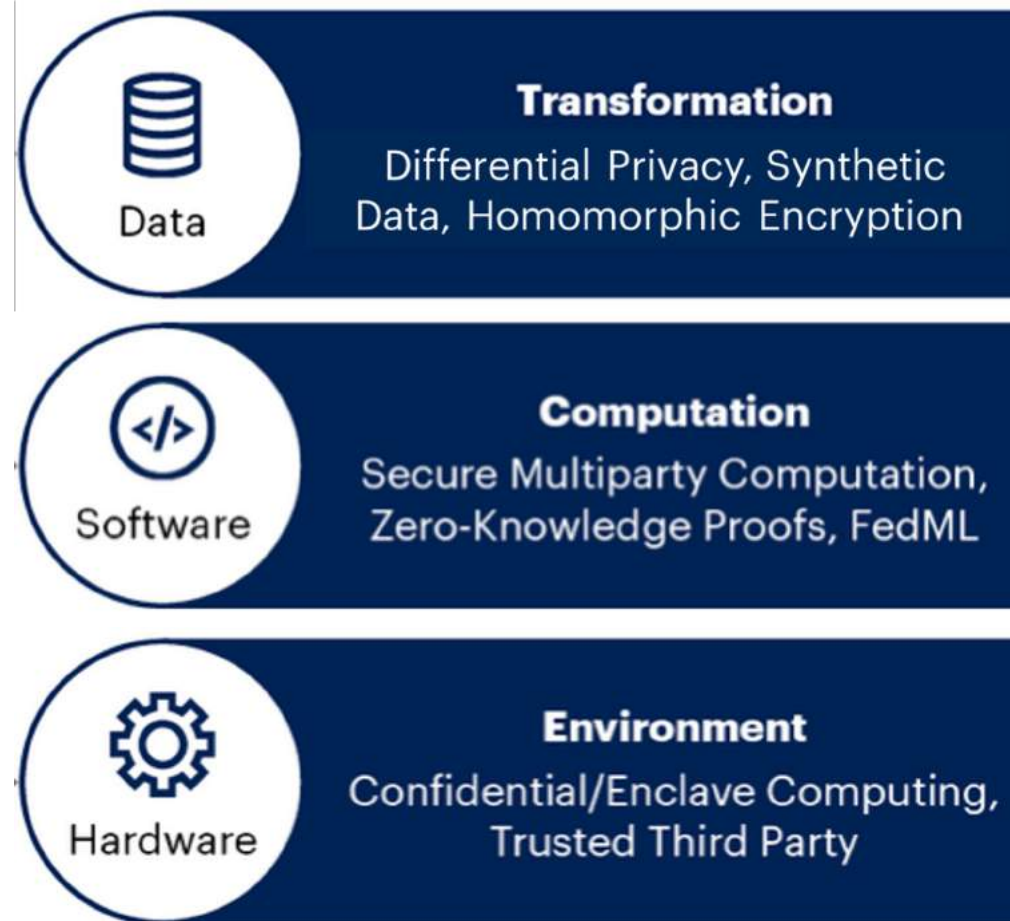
Data

Transformation

Differential Privacy, Synthetic Data, Homomorphic Encryption

</>

Software

Computation

Secure Multiparty Computation, Zero-Knowledge Proofs, FedML

Hardware

Environment

Confidential/Enclave Computing, Trusted Third Party